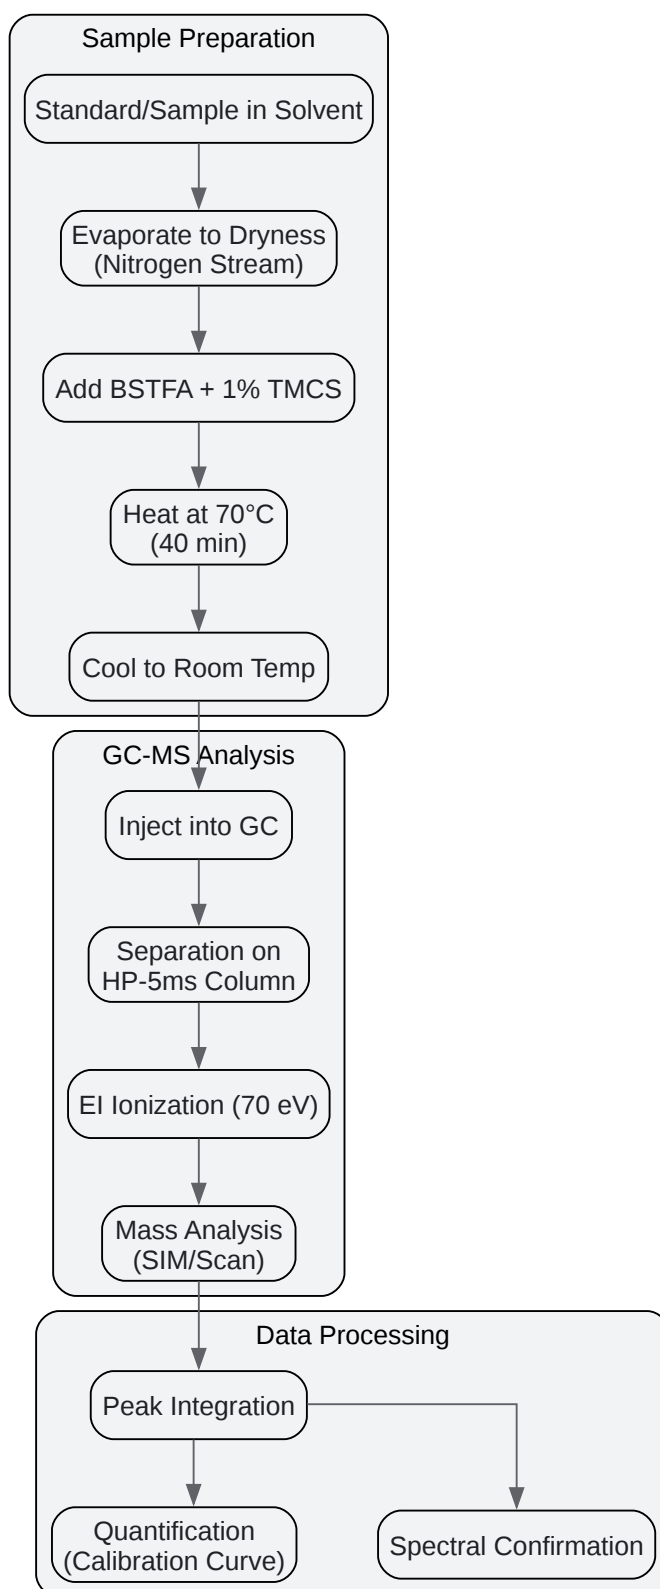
Sample Preparation

Standard/Sample in Solvent

Evaporate to Dryness (Nitrogen Stream)

Add BSTFA + 1% TMCS

Heat at 70°C (40 min)

Cool to Room Temp

GC-MS Analysis

Inject into GC

Separation on HP-5ms Column

EI Ionization (70 eV)

Mass Analysis (SIM/Scan)

Data Processing

Peak Integration

Quantification (Calibration Curve)

Spectral Confirmation